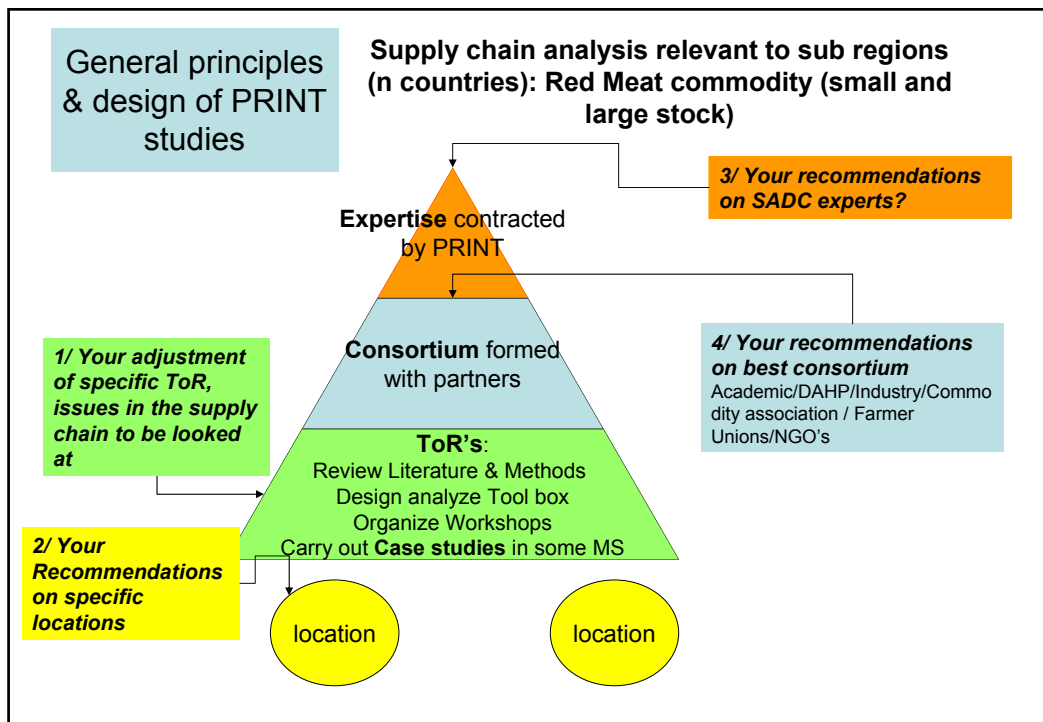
General principles & design of PRINT studies

Supply chain analysis relevant to sub regions (n countries): Red Meat commodity (small and large stock)

3/ Your recommendations on SADC experts?

Expertise contracted by PRINT

Consortium formed with partners

4/ Your recommendations on best consortium
Academic/DAHP/Industry/Commodity association / Farmer Unions/NGO's

1/ Your adjustment of specific ToR, issues in the supply chain to be looked at

ToR's:
Review Literature & Methods
Design analyze Tool box
Organize Workshops
Carry out Case studies in some MS

2/ Your Recommendations on specific locations

location

location